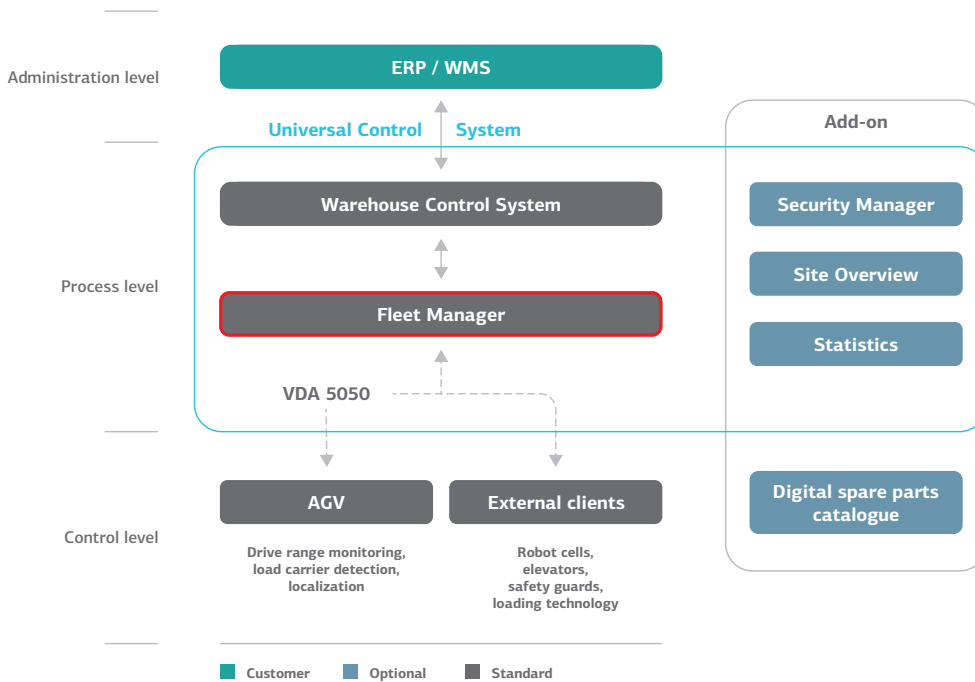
Administration level

ERP / WMS

Universal Control System

Add-on

Warehouse Control System

Security Manager

Site Overview

Process level

Fleet Manager

Statistics

VDA 5050

AGV

External clients

Digital spare parts catalogue

Control level

Drive range monitoring, load carrier detection, localization

Robot cells, elevators, safety guards, loading technology

Customer Optional Standard